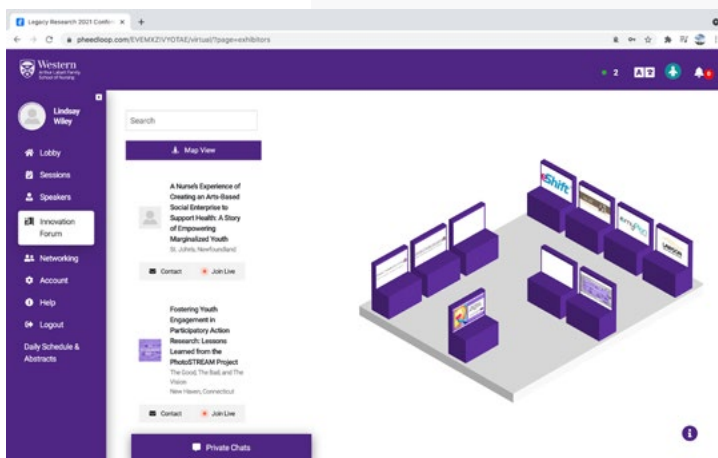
Legacy Research 2021 Confe ×  +

pheedloop.com/EVEMXZIVYDTAE/virtual/?page=exhibitors

Western
Arthur Labatt Family School of Nursing

2

Lindsay Wiley

Lobby

Sessions

Speakers

Innovation Forum

Networking

Account

Help

Logout

Daily Schedule & Abstracts

Search

Map View

A Nurse's Experience of Creating an Arts-Based Social Enterprise to Support Health: A Story of Empowering Marginalized Youth
St. John's, Newfoundland

Contact

Join Live

Fostering Youth Engagement in Participatory Action Research: Lessons Learned from the PhotoSTREAM Project
The Good, The Bad, and The Vision
New Haven, Connecticut

Contact

Join Live

Private Chats

eShift